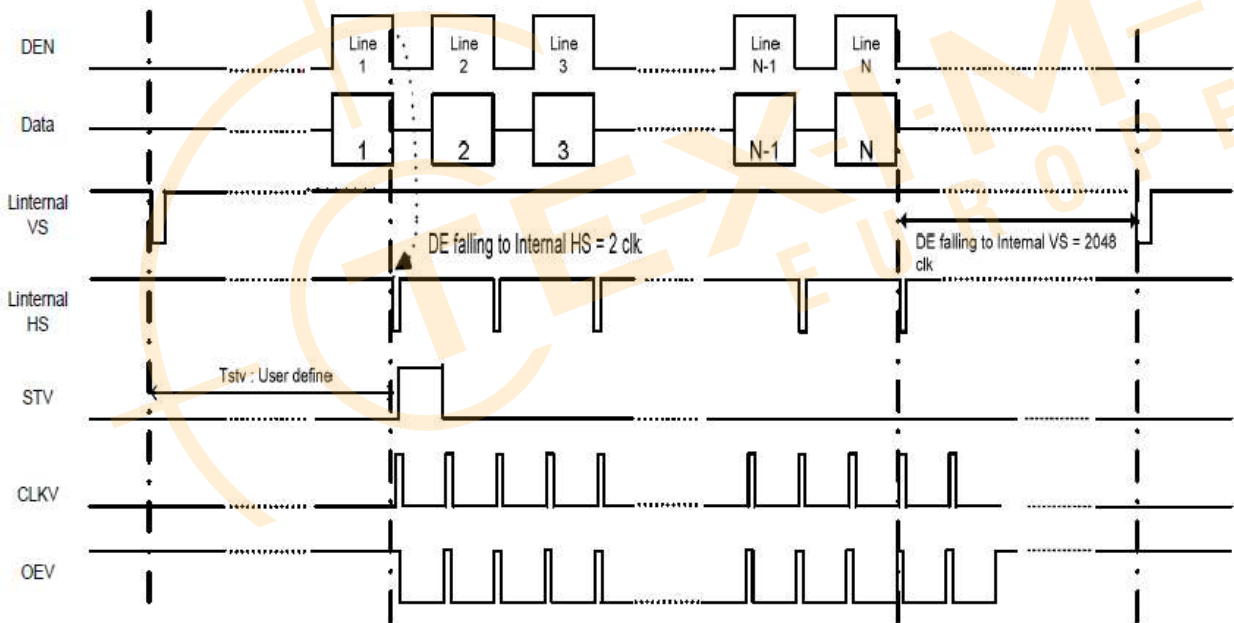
DEN

Line 1

Line 2

Line 3

Line N-1

Line N

Data

1

2

3

N-1

N

Linternal VS

DE falling to Internal HS = 2 clk

DE falling to Internal VS = 2048 clk

Linternal HS

Tstv : User define

STV

CLKV

OEV

TEXIM EUROPE